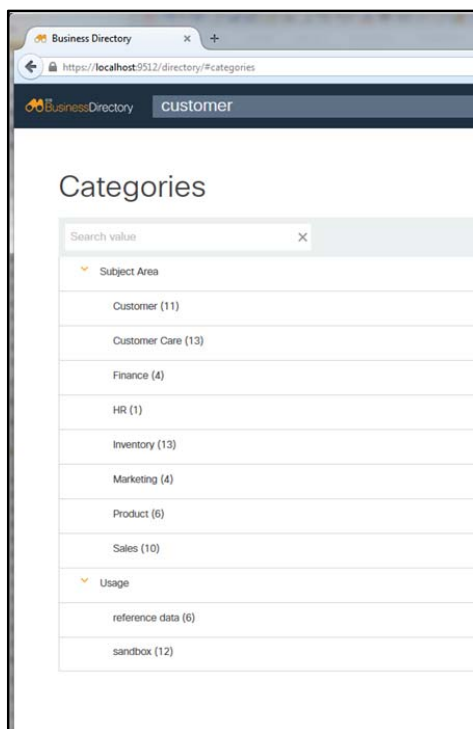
Business Directory ×
https://localhost:9512/directory/#categories

BusinessDirectory customer

Categories

Search value ×

Subject Area

Customer (11)

Customer Care (13)

Finance (4)

HR (1)

Inventory (13)

Marketing (4)

Product (6)

Sales (10)

Usage

reference data (6)

sandbox (12)